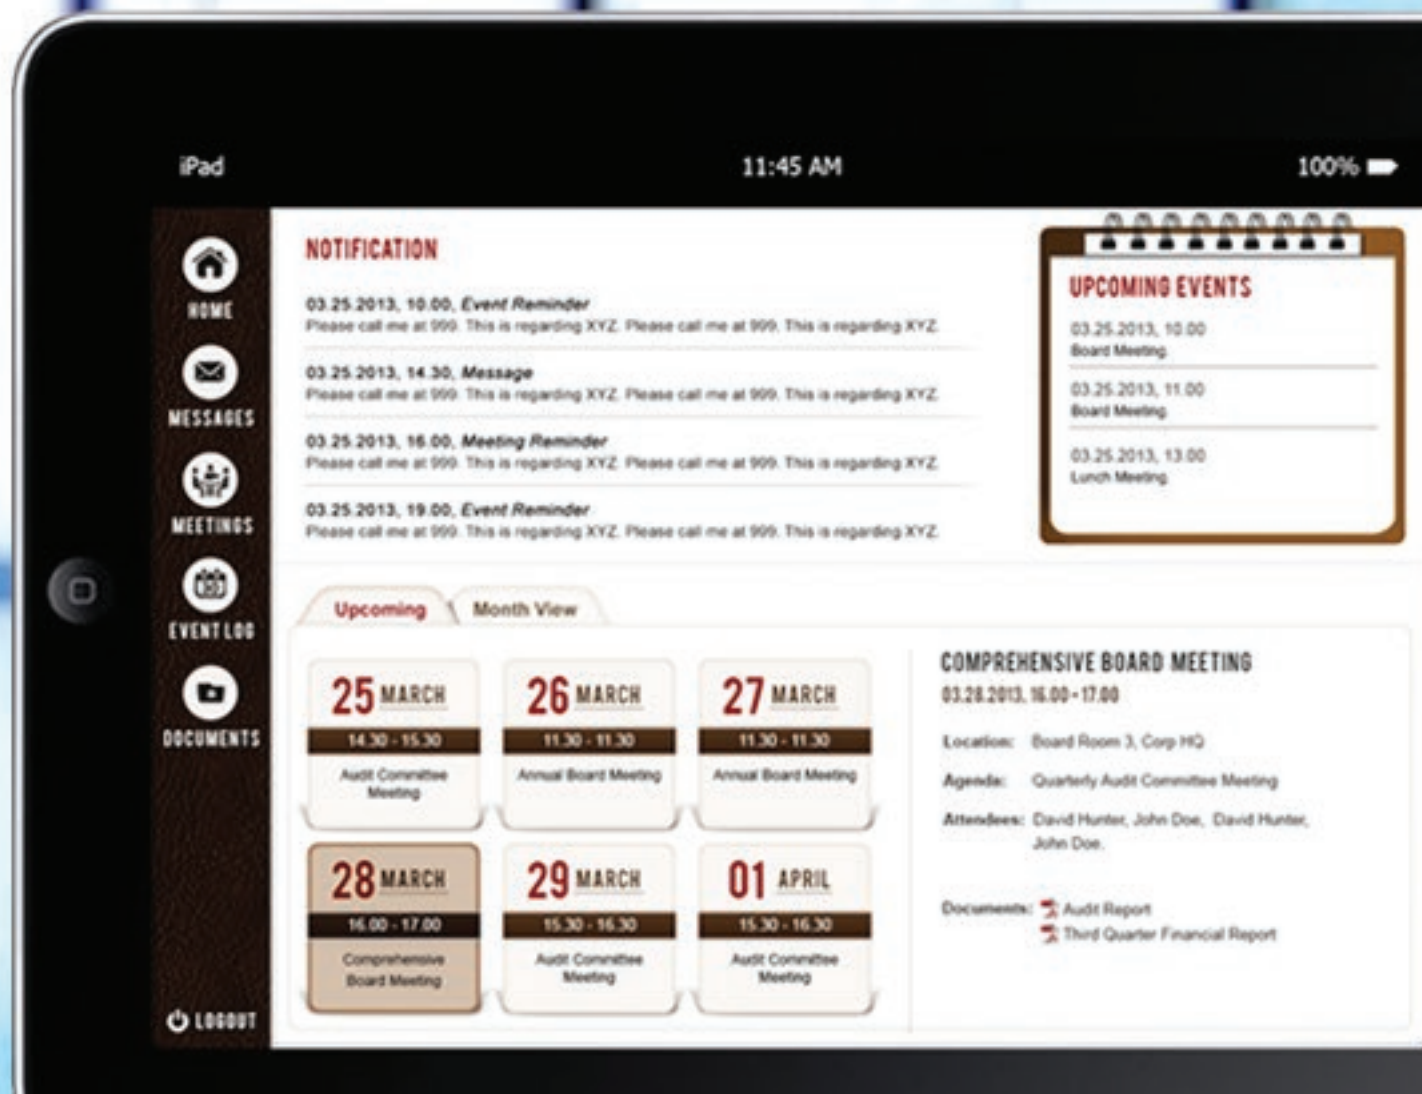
iPad

11:45 AM

100%

HOME

MESSAGES

MEETINGS

EVENT LOG

DOCUMENTS

LOGOUT

NOTIFICATION

03.25.2013, 10.00, Event Reminder
Please call me at 999. This is regarding XYZ. Please call me at 999. This is regarding XYZ.

03.25.2013, 14.30, Message
Please call me at 999. This is regarding XYZ. Please call me at 999. This is regarding XYZ.

03.25.2013, 16.00, Meeting Reminder
Please call me at 999. This is regarding XYZ. Please call me at 999. This is regarding XYZ.

03.25.2013, 19.00, Event Reminder
Please call me at 999. This is regarding XYZ. Please call me at 999. This is regarding XYZ.

UPCOMING EVENTS

03.25.2013, 10.00
Board Meeting

03.25.2013, 11.00
Board Meeting

03.25.2013, 13.00
Lunch Meeting

Upcoming

Month View

25 MARCH
14.30 - 15.30
Audit Committee Meeting

26 MARCH
11.30 - 11.30
Annual Board Meeting

27 MARCH
11.30 - 11.30
Annual Board Meeting

28 MARCH
16.00 - 17.00
Comprehensive Board Meeting

29 MARCH
15.30 - 16.30
Audit Committee Meeting

01 APRIL
15.30 - 16.30
Audit Committee Meeting

COMPREHENSIVE BOARD MEETING
03.28.2013, 16.00 - 17.00

Location: Board Room 3, Corp HQ

Agenda: Quarterly Audit Committee Meeting

Attendees: David Hunter, John Doe, David Hunter, John Doe

Documents: Audit Report
Third Quarter Financial Report